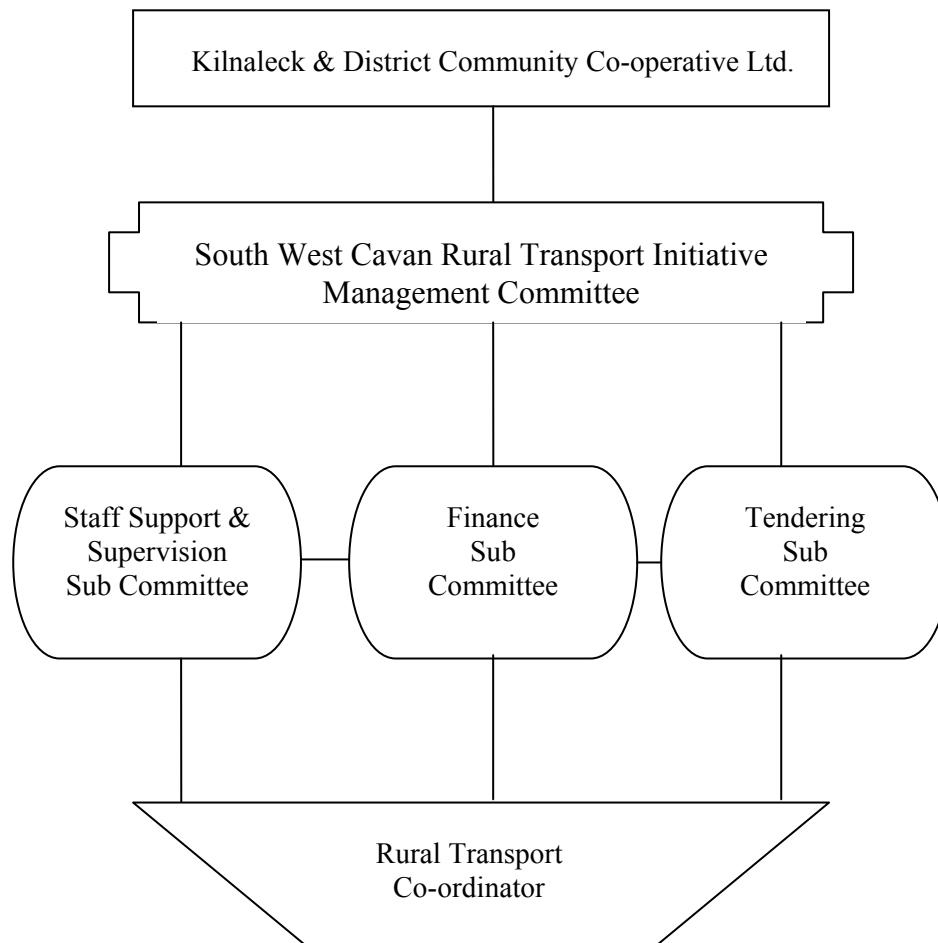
Kilnaleck & District Community Co-operative Ltd.

South West Cavan Rural Transport Initiative Management Committee

Staff Support & Supervision Sub Committee

Finance Sub Committee

Tendering Sub Committee

Rural Transport Co-ordinator